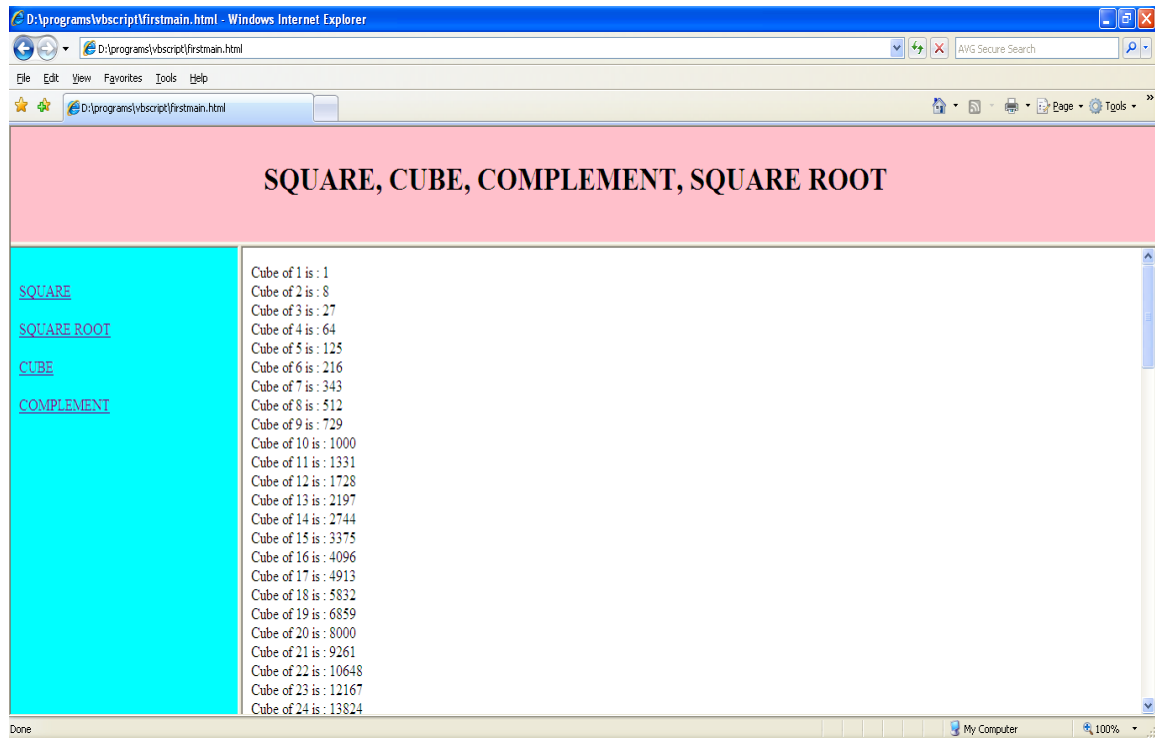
D:\programs\vbscript\firstmain.html - Windows Internet Explorer

D:\programs\vbscript\firstmain.html

AVG Secure Search

File Edit View Favorites Tools Help

D:\programs\vbscript\firstmain.html

Page Tools

SQUARE, CUBE, COMPLEMENT, SQUARE ROOT

SQUARE

SQUARE ROOT

CUBE

COMPLEMENT

Cube of 1 is : 1
Cube of 2 is : 8
Cube of 3 is : 27
Cube of 4 is : 64
Cube of 5 is : 125
Cube of 6 is : 216
Cube of 7 is : 343
Cube of 8 is : 512
Cube of 9 is : 729
Cube of 10 is : 1000
Cube of 11 is : 1331
Cube of 12 is : 1728
Cube of 13 is : 2197
Cube of 14 is : 2744
Cube of 15 is : 3375
Cube of 16 is : 4096
Cube of 17 is : 4913
Cube of 18 is : 5832
Cube of 19 is : 6859
Cube of 20 is : 8000
Cube of 21 is : 9261
Cube of 22 is : 10648
Cube of 23 is : 12167
Cube of 24 is : 13824

Done

My Computer

100%